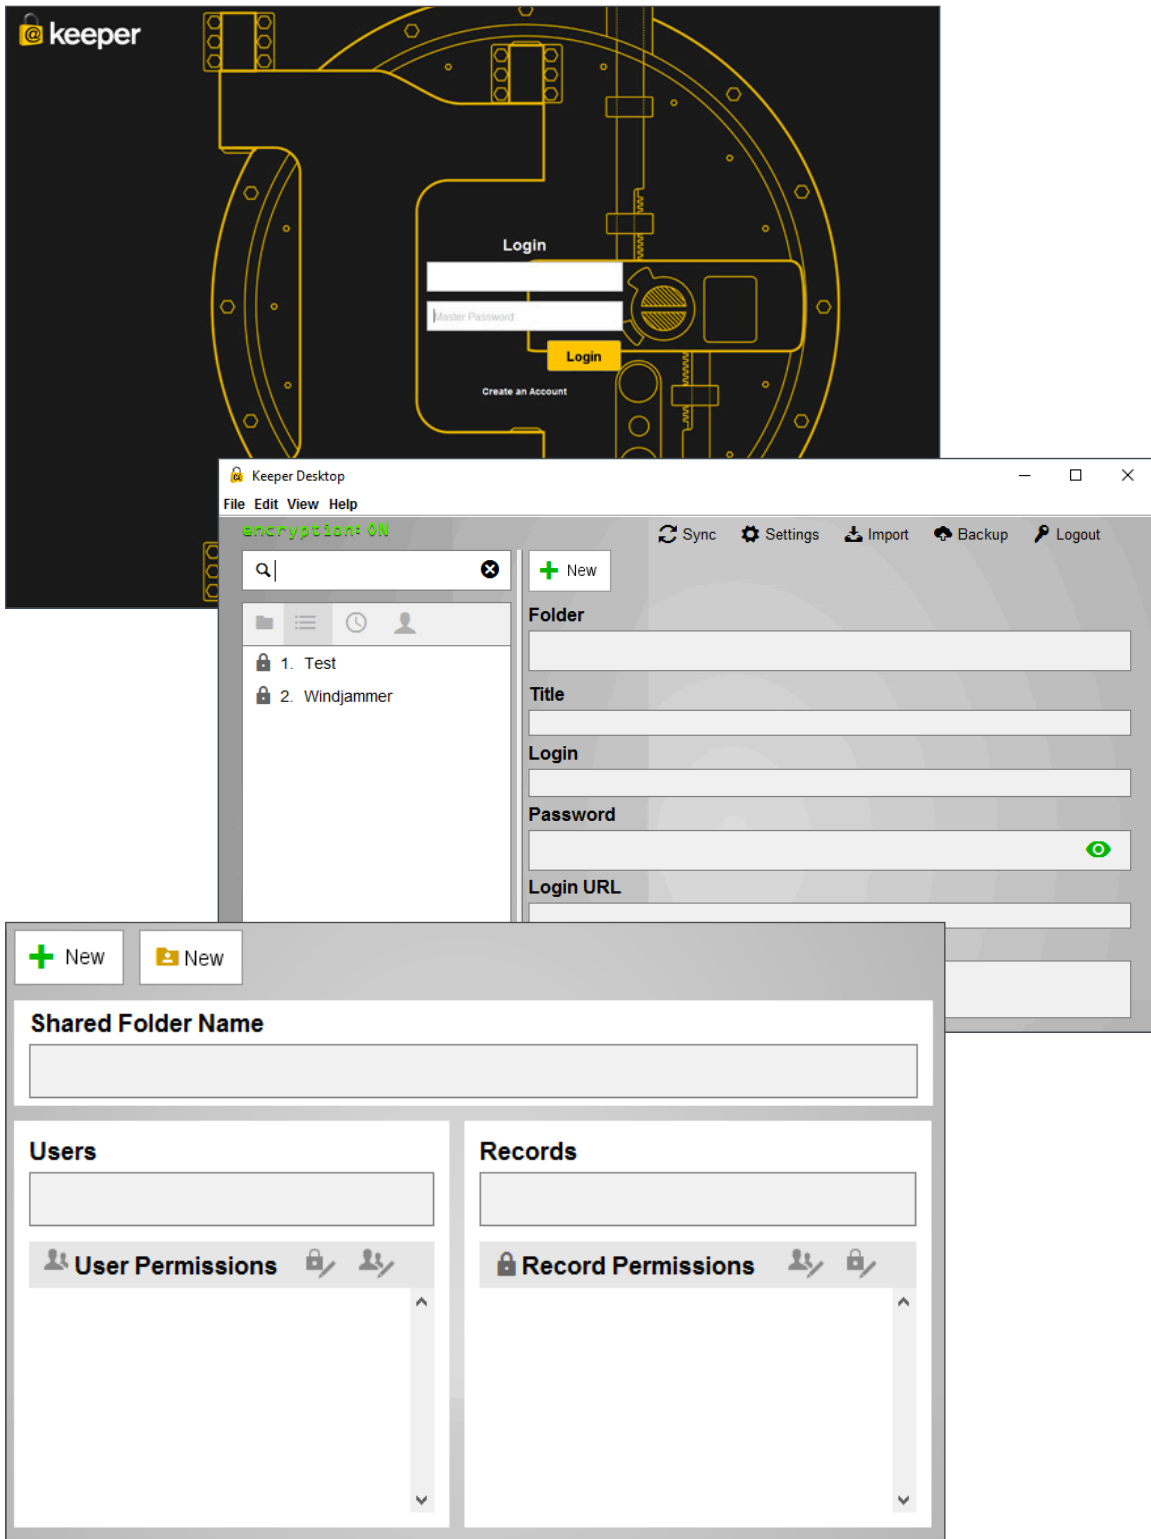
keeper

Login

Master Password

Login

Create an Account

Keeper Desktop

File Edit View Help

encryption: ON

Sync Settings Import Backup Logout

New

Folder

Title

Login

Password

Login URL

1. Test
2. Windjammer

New New

Shared Folder Name

Users

User Permissions

Records

Record Permissions